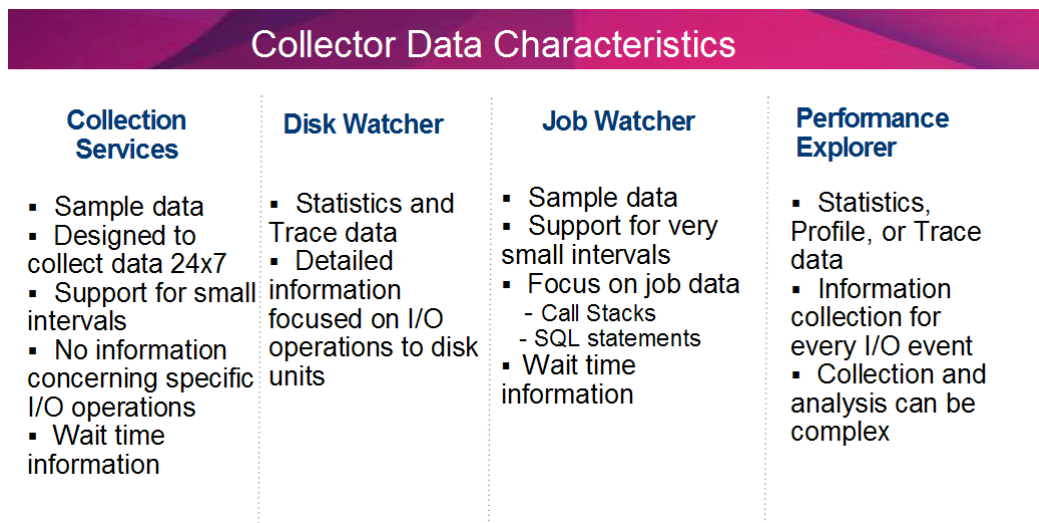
Collector Data Characteristics

Collection Services

▪ Sample data
▪ Designed to collect data 24x7
▪ Support for small intervals
▪ No information concerning specific I/O operations
▪ Wait time information

Disk Watcher

▪ Statistics and Trace data
▪ Detailed information focused on I/O operations to disk units

Job Watcher

▪ Sample data
▪ Support for very small intervals
▪ Focus on job data
- Call Stacks
- SQL statements
▪ Wait time information

Performance Explorer

▪ Statistics, Profile, or Trace data
▪ Information collection for every I/O event
▪ Collection and analysis can be complex